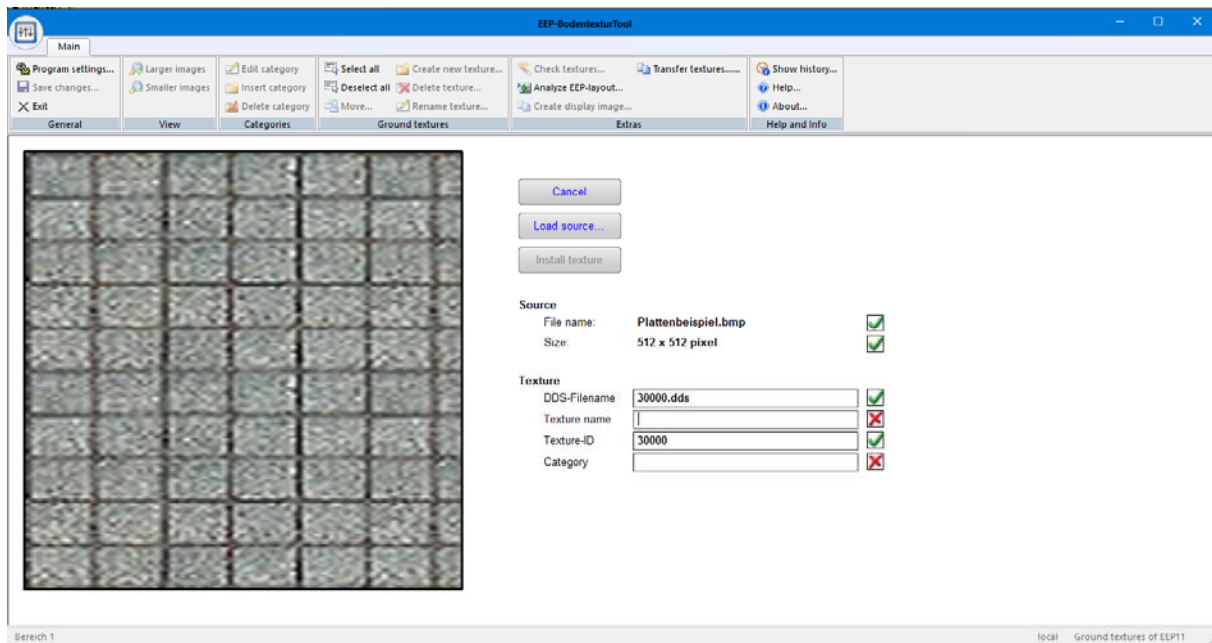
EEP-BodentexturTool

Main

Program settings...
Save changes...
Exit
General

Larger images
Smaller images
View

Edit category
Insert category
Delete category
Categories

Select all
Deselect all
Move...
Create new texture...
Delete texture...
Rename texture...
Ground textures

Check textures...
Analyze EEP-layout...
Create display image...
Transfer textures......
Extras

Show history...
Help...
About...
Help and Info

Cancel
Load source...
Install texture

Source
File name: Plattenbeispiel.bmp
Size: 512 x 512 pixel

Texture
DDS-Filename 30000.dds
Texture name
Texture-ID 30000
Category

Bereich 1
local Ground textures of EEP11